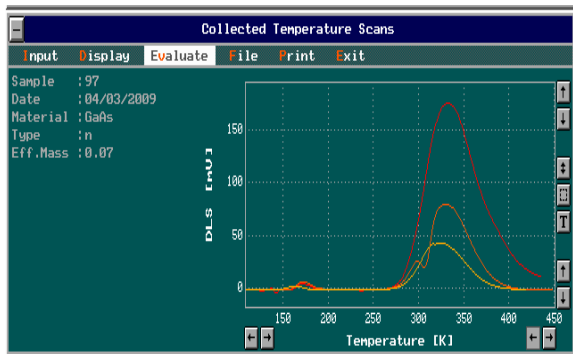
Collected Temperature Scans

Input Display Evaluate File Print Exit

Sample : 97
Date : 04/03/2009
Material : GaAs
Type : n
Eff.Mass : 0.07

DLS [mV]

150
100
50
0

150 200 250 300 350 400 450

Temperature [K]